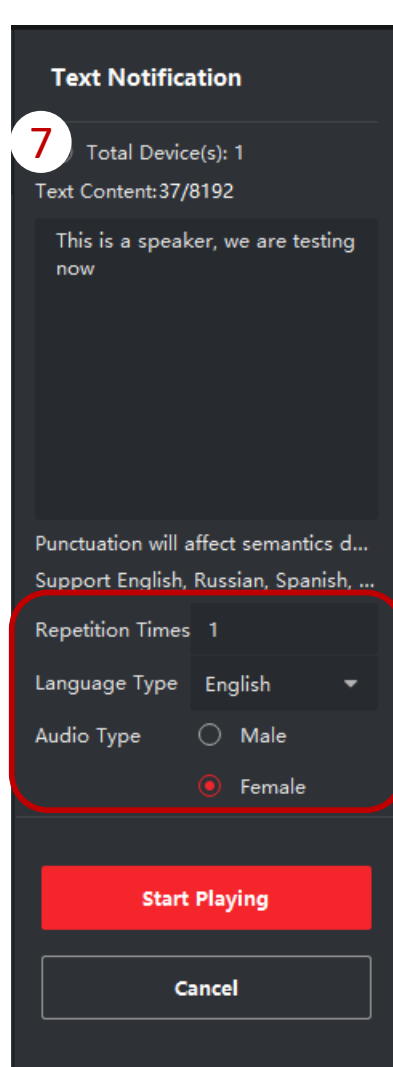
Text Notification

7

Total Device(s): 1

Text Content:37/8192

This is a speaker, we are testing now

Punctuation will affect semantics d...

Support English, Russian, Spanish, ...

Repetition Times 1

Language Type English

Audio Type Male

Female

Start Playing

Cancel